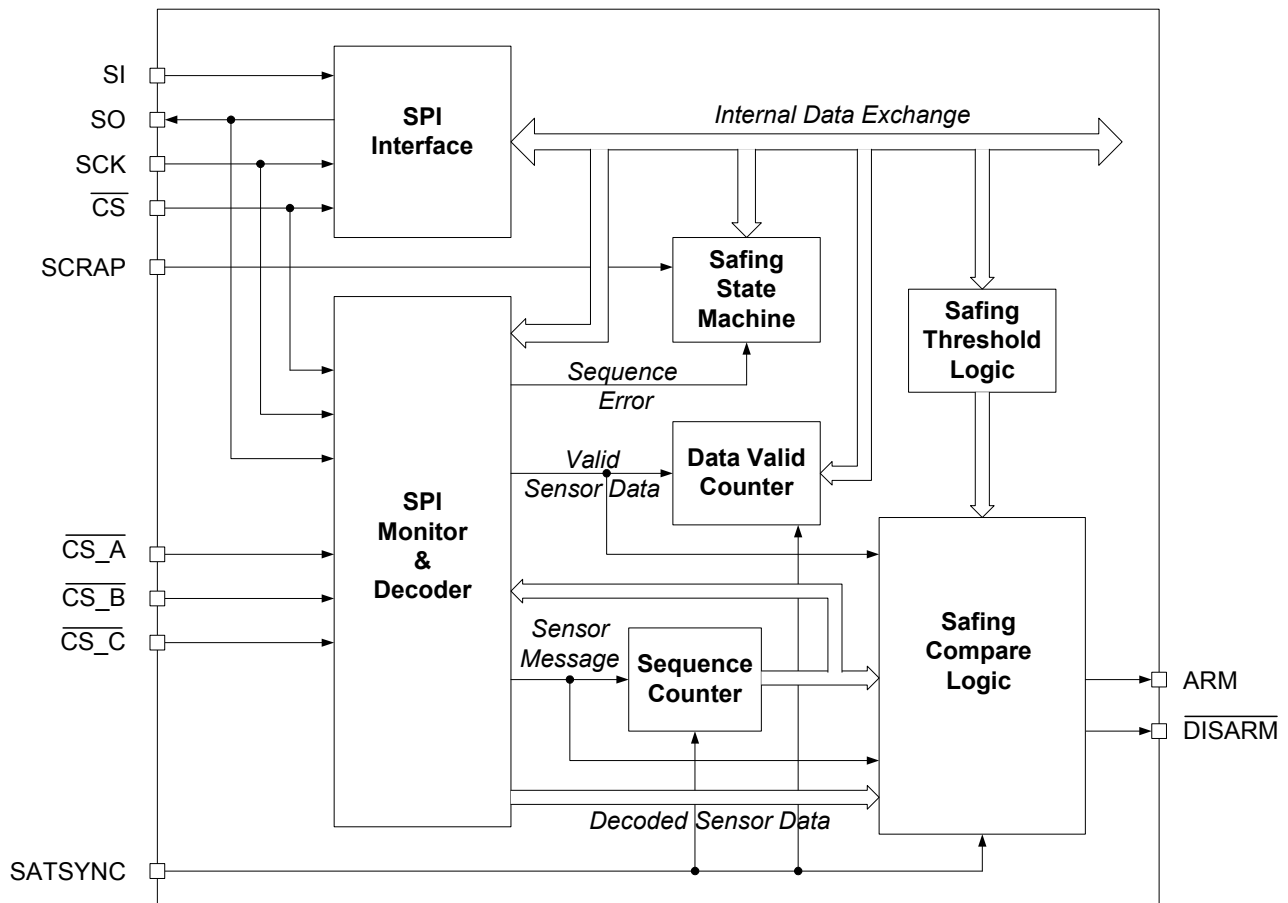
SI
SO
SCK
$\overline{CS}$
SCRAP
$\overline{CS\_A}$
$\overline{CS\_B}$
$\overline{CS\_C}$
SATSYNC

SPI Interface

Internal Data Exchange

Safing State Machine

Safing Threshold Logic

Sequence Error

Valid Sensor Data

Data Valid Counter

SPI Monitor & Decoder

Sensor Message

Sequence Counter

Safing Compare Logic

Decoded Sensor Data

ARM
$\overline{DISARM}$